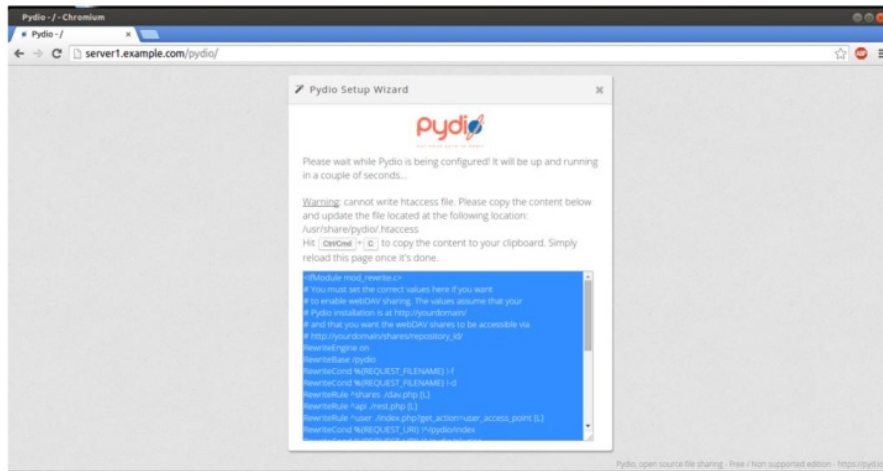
Pydio - / - Chromium

Pydio - /

server1.example.com/pydio/

Pydio Setup Wizard

pydio

Please wait while Pydio is being configured! It will be up and running in a couple of seconds...

Warning: cannot write htaccess file. Please copy the content below and update the file located at the following location: /usr/share/pydio/.htaccess
Hit Ctrl/Cmd + C to copy the content to your clipboard. Simply reload this page once it's done.

<IfModule mod_rewrite.c>
# You must set the correct values here if you want
# to enable webDAV sharing. The values assume that your
# Pydio installation is at http://yourdomain/
# and that you want the webDAV shares to be accessible via
# http://yourdomain/shares/repository_id/
RewriteEngine on
RewriteBase /pydio
RewriteCond %{REQUEST_FILENAME} !-f
RewriteCond %{REQUEST_FILENAME} !-d
RewriteRule ^shares ./dav.php [L]
RewriteRule ^api ./rest.php [L]
RewriteRule ^user ./index.php?get_action=user_access_point [L]
RewriteCond %{REQUEST_URI} !^/pydio/index
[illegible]

Pydio, open source file sharing - Free / Non supported edition - https://pyd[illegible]